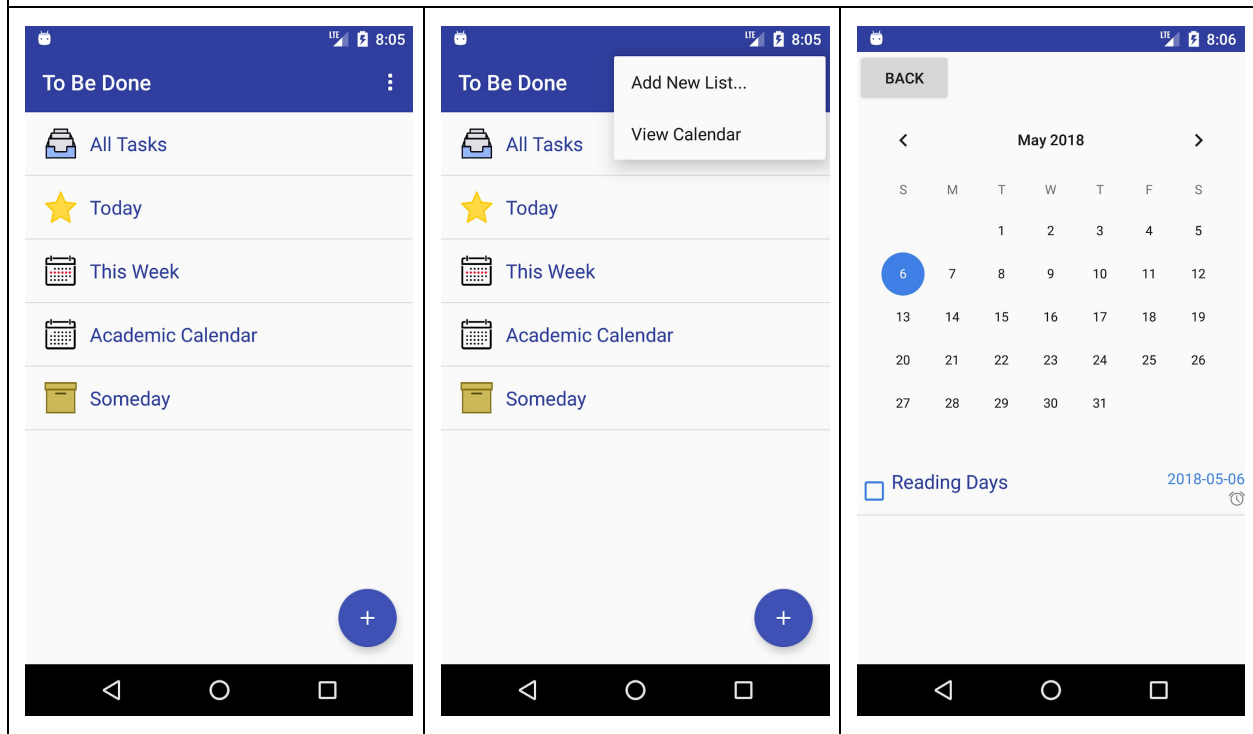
LTE 8:05

To Be Done

All Tasks

Today

This Week

Academic Calendar

Someday

+

LTE 8:05

To Be Done

Add New List...

View Calendar

All Tasks

Today

This Week

Academic Calendar

Someday

+

LTE 8:06

BACK

May 2018

| S | M | T | W | T | F | S |
|---|---|---|---|---|---|---|
| | | 1 | 2 | 3 | 4 | 5 |
| 6 | 7 | 8 | 9 | 10 | 11 | 12 |
| 13 | 14 | 15 | 16 | 17 | 18 | 19 |
| 20 | 21 | 22 | 23 | 24 | 25 | 26 |
| 27 | 28 | 29 | 30 | 31 | | |

Reading Days

2018-05-06